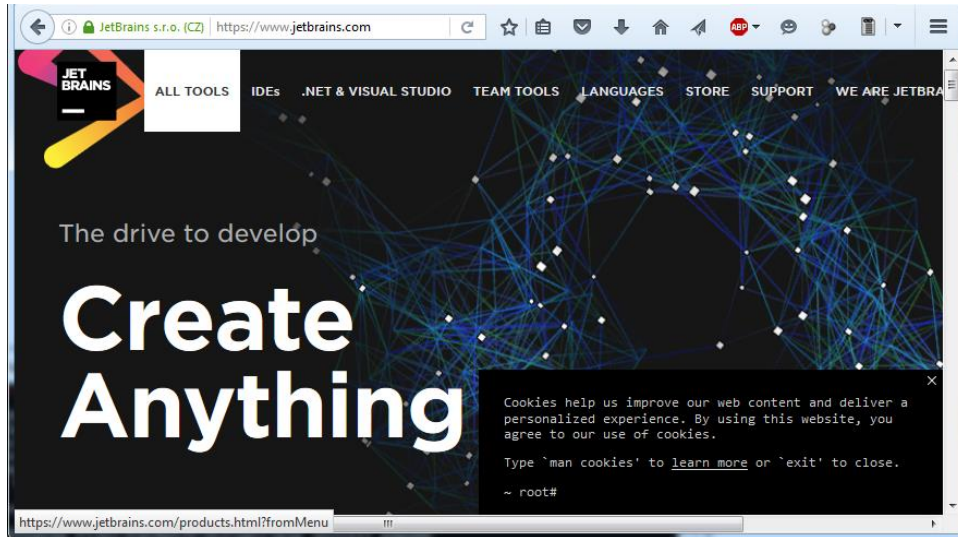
JetBrains s.r.o. (CZ) https://www.jetbrains.com

ABP

JET BRAINS

ALL TOOLS IDEs .NET & VISUAL STUDIO TEAM TOOLS LANGUAGES STORE SUPPORT WE ARE JETBRA

The drive to develop

Create Anything

×

Cookies help us improve our web content and deliver a personalized experience. By using this website, you agree to our use of cookies.

Type `man cookies' to learn more or `exit' to close.

~ root#

https://www.jetbrains.com/products.html?fromMenu